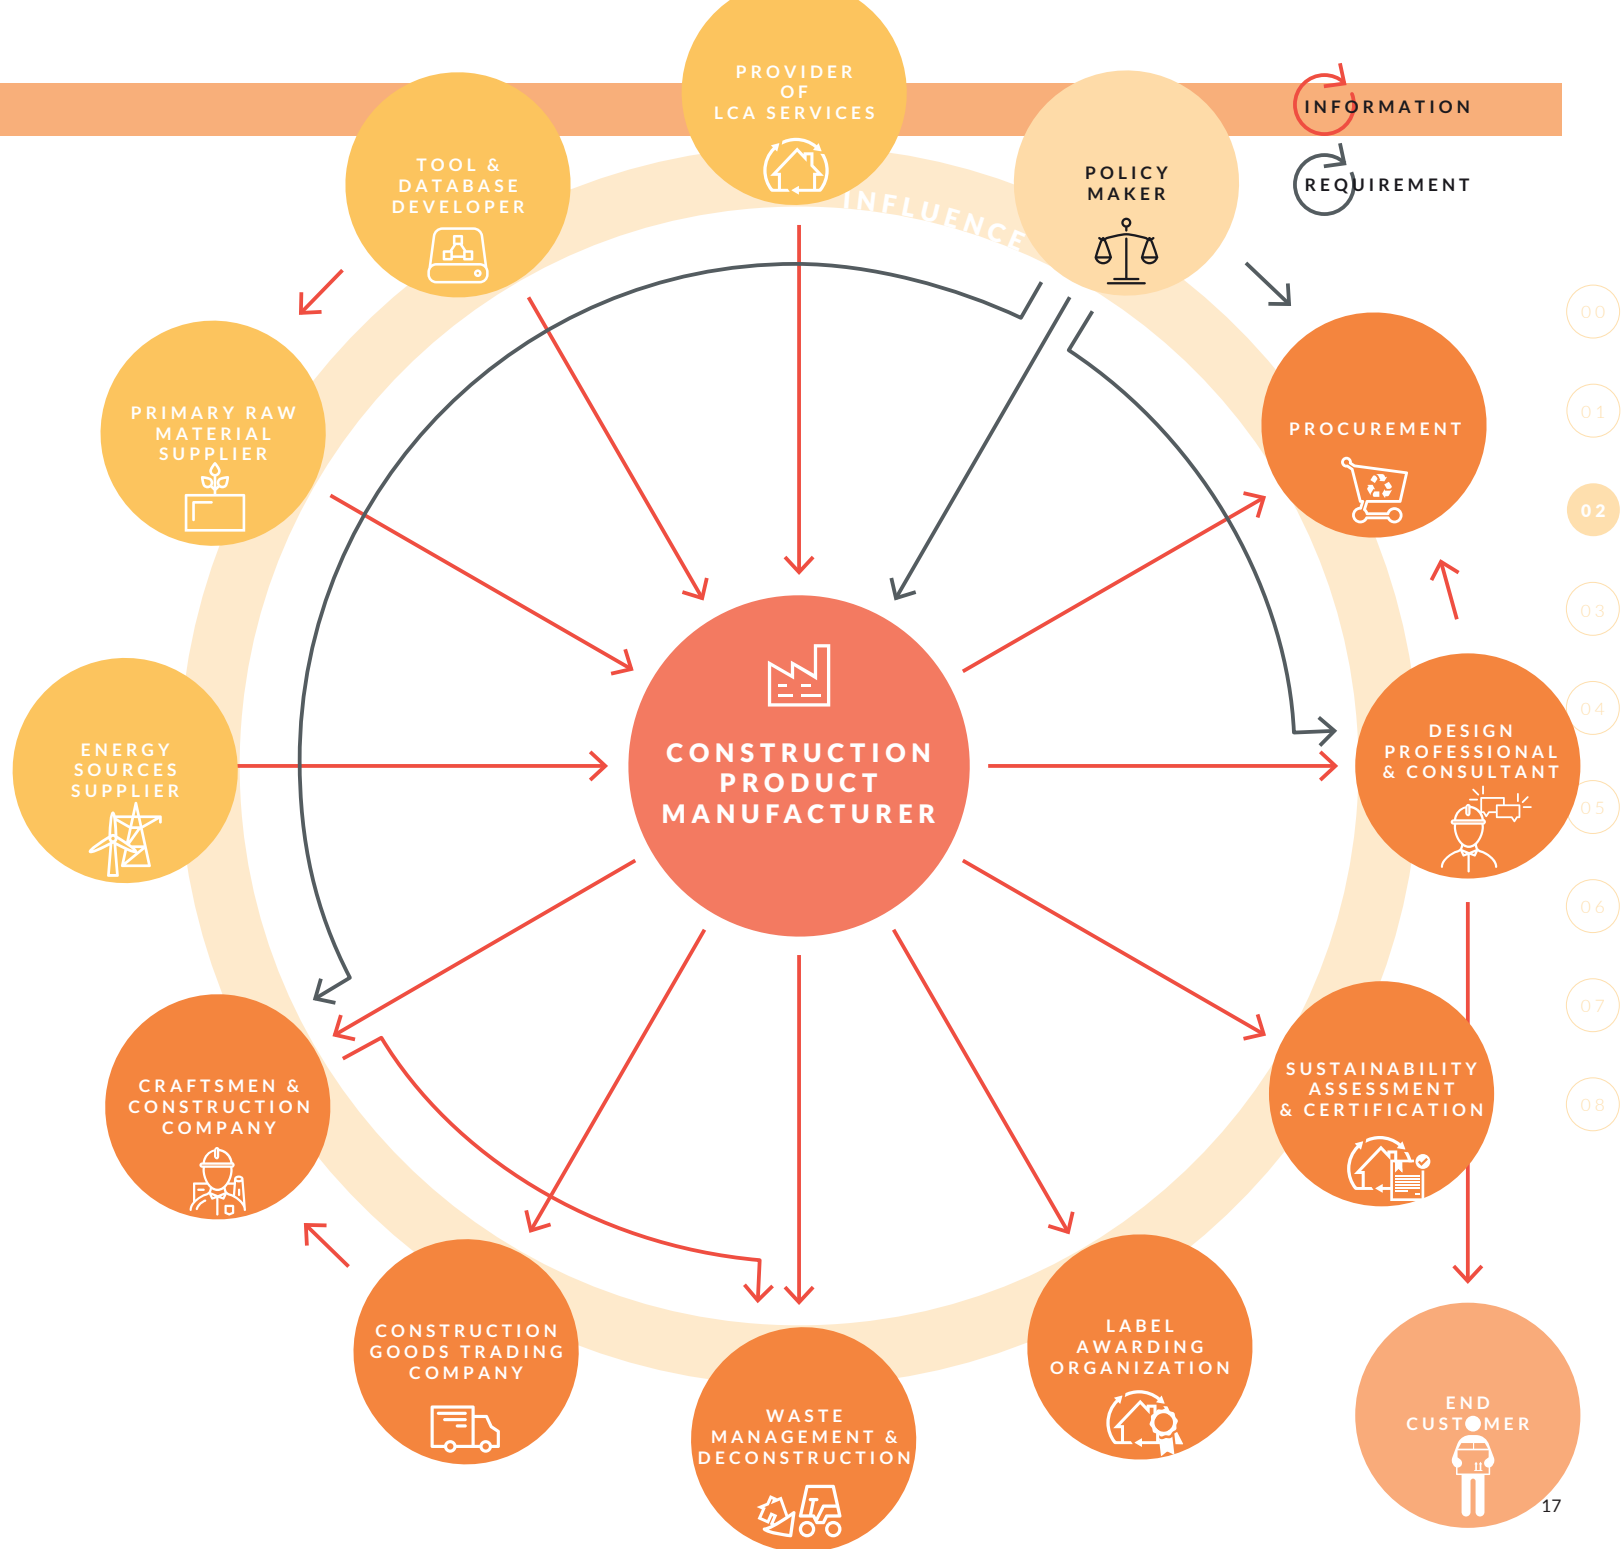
PROVIDER OF LCA SERVICES

TOOL & DATABASE DEVELOPER

POLICY MAKER

INFORMATION

REQUIREMENT

INFLUENCE

PRIMARY RAW MATERIAL SUPPLIER

PROCUREMENT

00

01

02

03

04

05

06

07

08

ENERGY SOURCES SUPPLIER

CONSTRUCTION PRODUCT MANUFACTURER

DESIGN PROFESSIONAL & CONSULTANT

CRAFTSMEN & CONSTRUCTION COMPANY

SUSTAINABILITY ASSESSMENT & CERTIFICATION

CONSTRUCTION GOODS TRADING COMPANY

WASTE MANAGEMENT & DECONSTRUCTION

LABEL AWARDING ORGANIZATION

END CUSTOMER

17